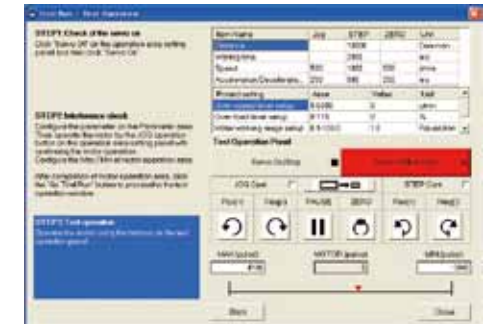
STEP1 Check of the servo on

STEP2 Interference check

STEP3 Test operation

| Item Name | Jog | STEP | ZERO | Unit |
|---|---|---|---|---|
| Distance | | 10000 | | |
| Speed | 500 | 1000 | 300 | |
| Acceleration/Deceleration | 200 | 300 | 200 | |

| Present setting | Value | Value | Unit |
|---|---|---|---|

Test Operation Panel

JOG Cont.

STEP Cont.

PAUSE

ZERO

MAX

MOTOR

MIN

Back

Close